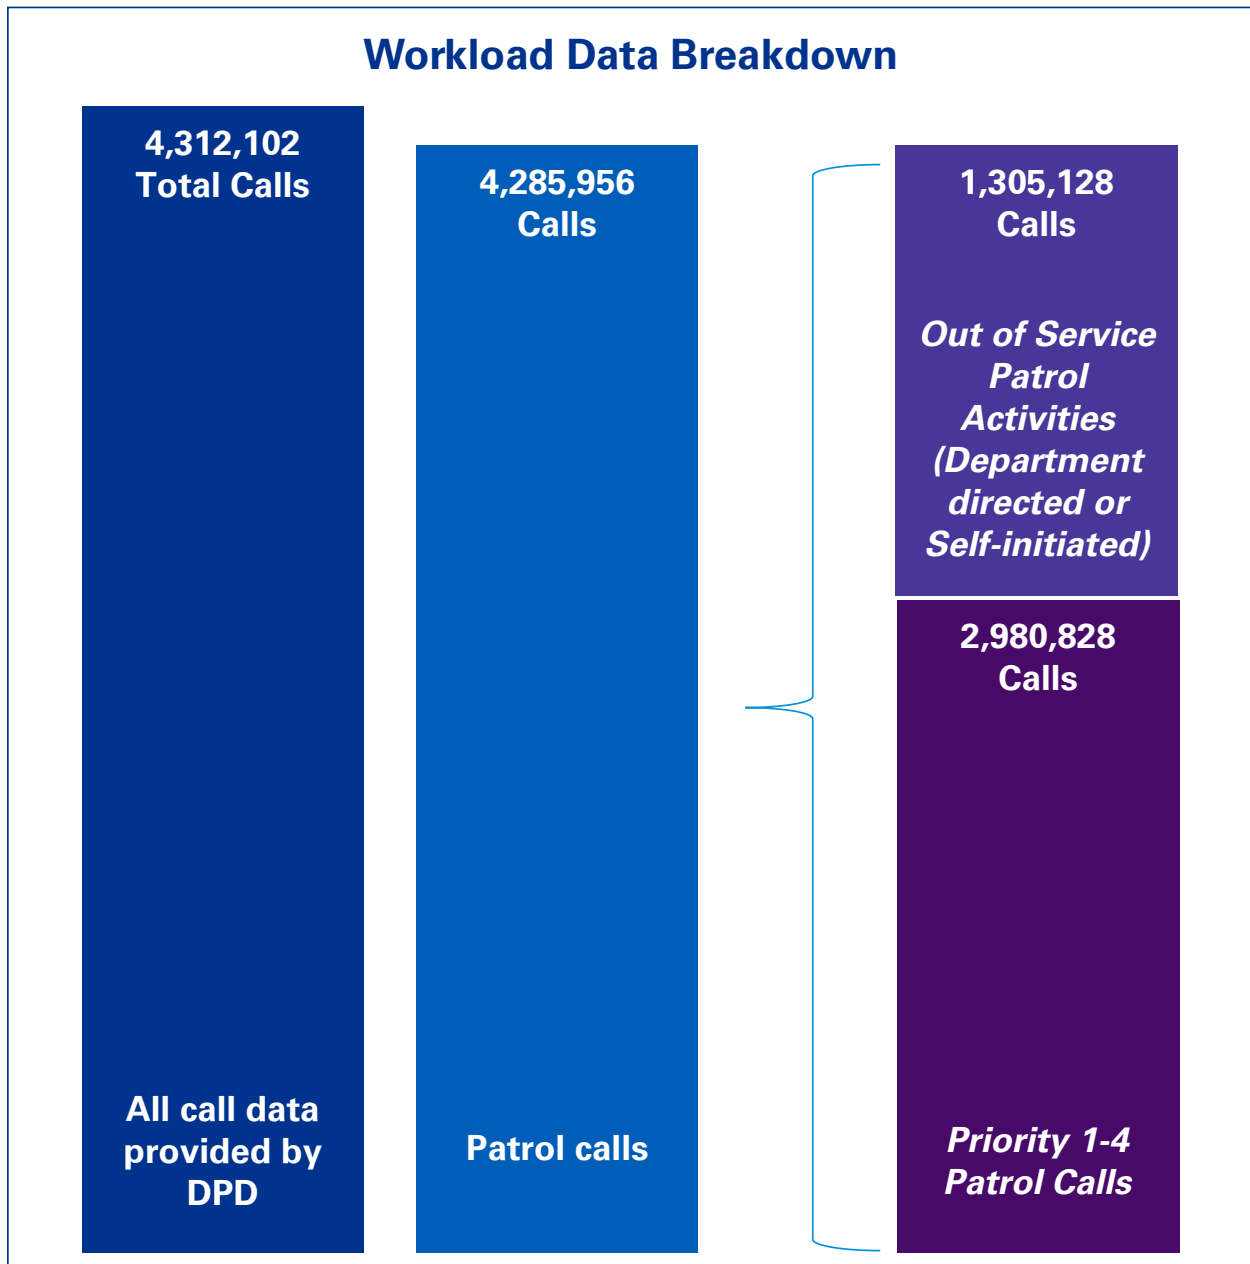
Workload Data Breakdown

4,312,102
Total Calls

All call data provided by DPD

4,285,956
Calls

Patrol calls

1,305,128
Calls

Out of Service Patrol Activities (Department directed or Self-initiated)

2,980,828
Calls

Priority 1-4 Patrol Calls